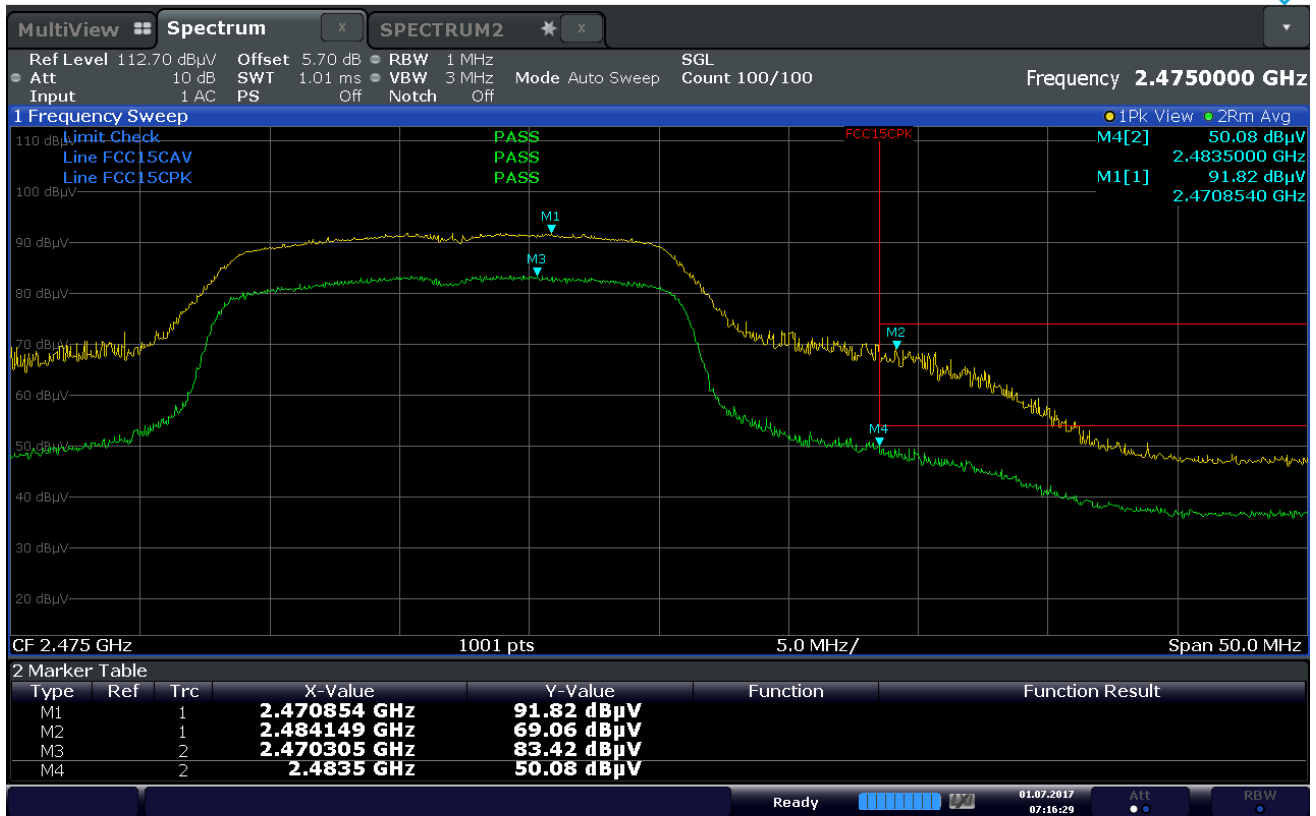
MultiView Spectrum SPECTRUM2

Ref Level 112.70 dBµV Offset 5.70 dB RBW 1 MHz SGL
Att 10 dB SWT 1.01 ms VBW 3 MHz Mode Auto Sweep Count 100/100
Input 1 AC PS Off Notch Off

Frequency 2.4750000 GHz

1 Frequency Sweep ●1Pk View ●2Rm Avg

Limit Check PASS
Line FCC15CAV PASS
Line FCC15CPK PASS

FCC15CPK

M4[2] 50.08 dBµV
2.4835000 GHz
M1[1] 91.82 dBµV
2.4708540 GHz

110 dBµV
100 dBµV
90 dBµV
80 dBµV
70 dBµV
60 dBµV
50 dBµV
40 dBµV
30 dBµV
20 dBµV

M1
M3
M2
M4

CF 2.475 GHz 1001 pts 5.0 MHz/ Span 50.0 MHz

2 Marker Table

| Type | Ref | Trc | X-Value | Y-Value | Function | Function Result |
|---|---|---|---|---|---|---|
| M1 | | 1 | 2.470854 GHz | 91.82 dBµV | | |
| M2 | | 1 | 2.484149 GHz | 69.06 dBµV | | |
| M3 | | 2 | 2.470305 GHz | 83.42 dBµV | | |
| M4 | | 2 | 2.4835 GHz | 50.08 dBµV | | |

Ready 01.07.2017 07:16:29 Att RBW